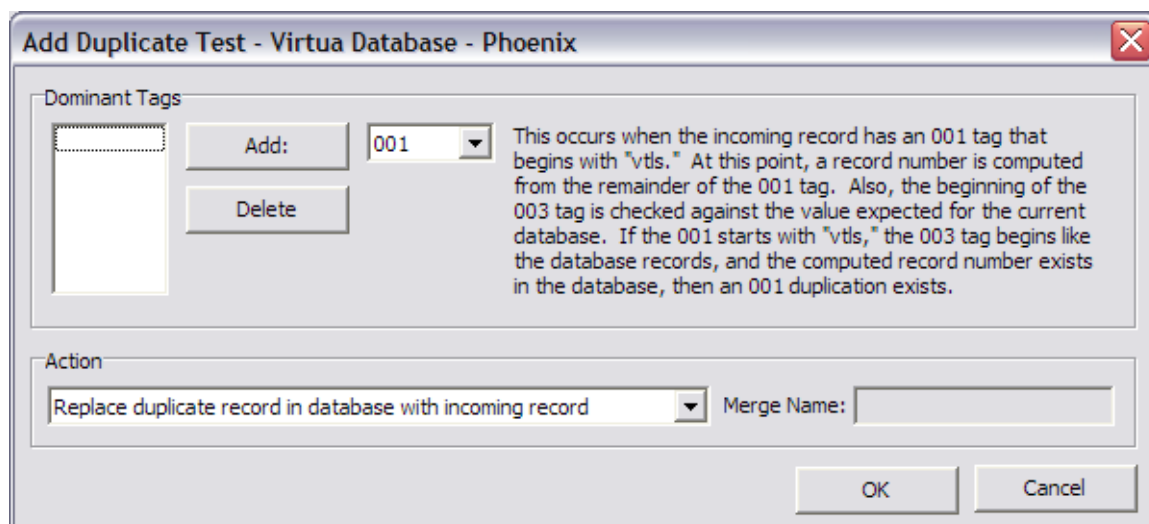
Add Duplicate Test - Virtua Database - Phoenix

Dominant Tags

Add:

Delete

001

This occurs when the incoming record has an 001 tag that begins with "vtls." At this point, a record number is computed from the remainder of the 001 tag. Also, the beginning of the 003 tag is checked against the value expected for the current database. If the 001 starts with "vtls," the 003 tag begins like the database records, and the computed record number exists in the database, then an 001 duplication exists.

Action

Replace duplicate record in database with incoming record

Merge Name:

OK

Cancel